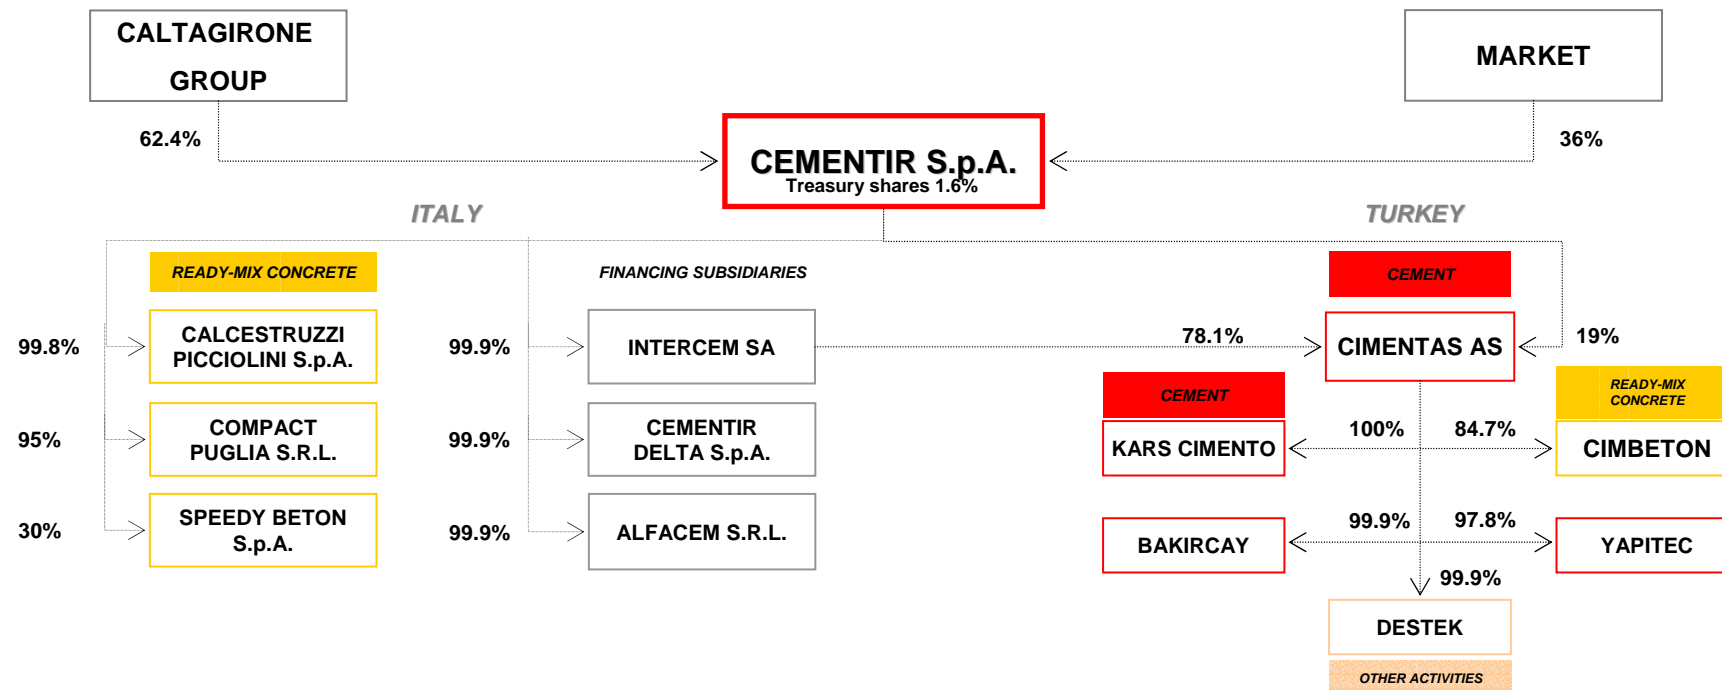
CALTAGIRONE GROUP

MARKET

62.4%

36%

CEMENTIR S.p.A.
Treasury shares 1.6%

ITALY

TURKEY

READY-MIX CONCRETE

FINANCING SUBSIDIARIES

CEMENT

99.8%

CALCESTRUZZI PICCIOLINI S.p.A.

99.9%

INTERCEM SA

78.1%

CIMENTAS AS

19%

CEMENT

READY-MIX CONCRETE

95%

COMPACT PUGLIA S.R.L.

99.9%

CEMENTIR DELTA S.p.A.

KARS CIMENTO

100%

84.7%

CIMBETON

30%

SPEEDY BETON S.p.A.

99.9%

ALFACEM S.R.L.

BAKIRCAY

99.9%

97.8%

YAPITEC

99.9%

DESTEK

OTHER ACTIVITIES